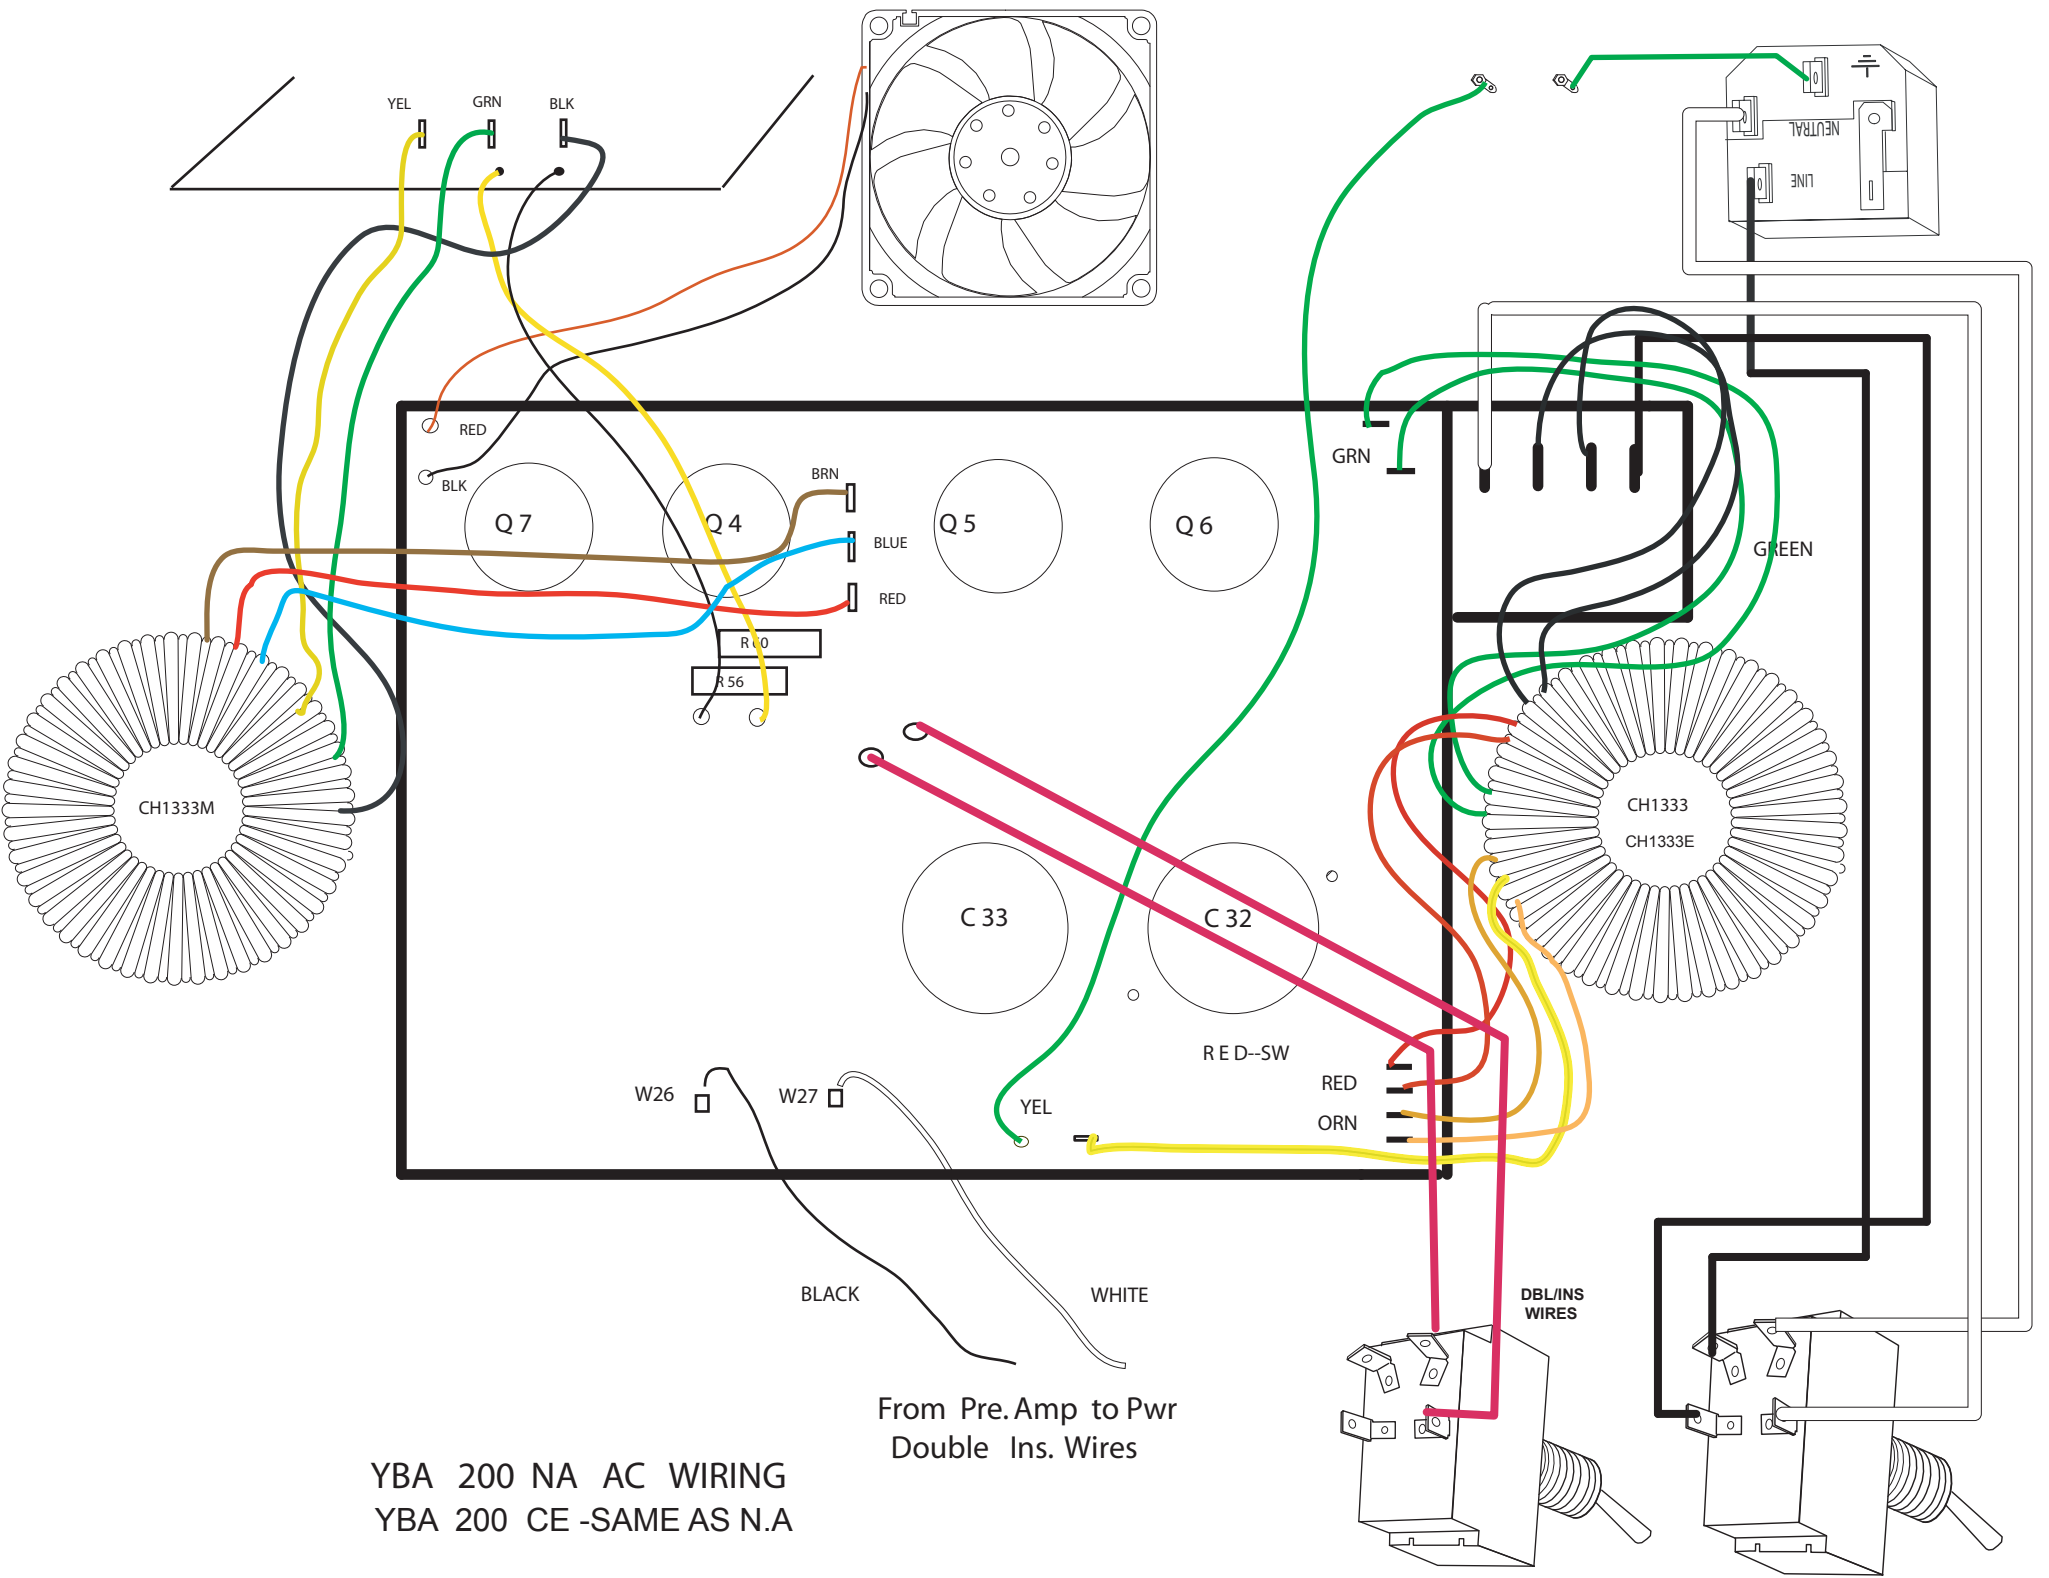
YEL
GRN
BLK
NEUTRAL
LINE
RED
BLK
Q 7
Q 4
BRN
BLUE
RED
Q 5
Q 6
GRN
GREEN
R 60
R 56
CH1333M
CH1333
CH1333E
C 33
C 32
R E D--SW
RED
ORN
YEL
W26
W27
BLACK
WHITE
DBL/INS WIRES
From Pre. Amp to Pwr Double Ins. Wires
YBA 200 NA AC WIRING
YBA 200 CE -SAME AS N.A